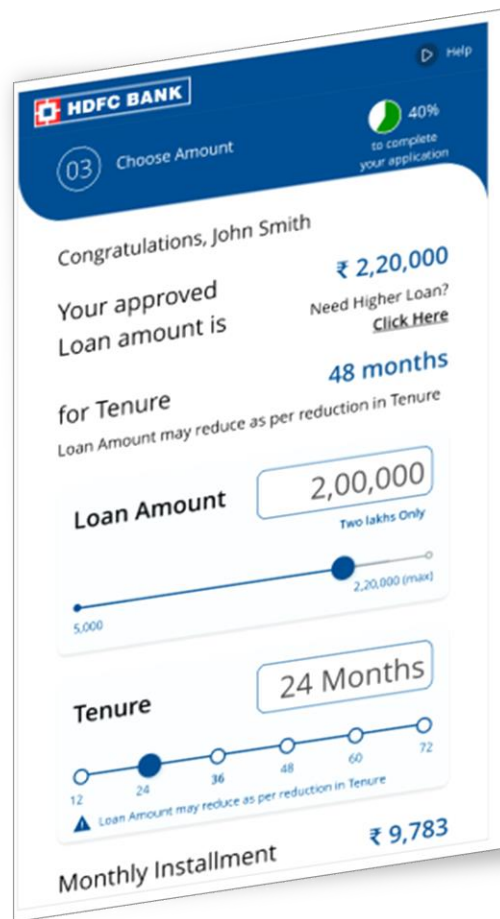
Help

HDFC BANK

03 Choose Amount

40%
to complete
your application

Congratulations, John Smith

Your approved Loan amount is

₹ 2,20,000

Need Higher Loan?
Click Here

for Tenure

48 months

Loan Amount may reduce as per reduction in Tenure

Loan Amount

2,00,000

Two lakhs Only

5,000

2,20,000 (max)

Tenure

24 Months

12 24 36 48 60 72

Loan Amount may reduce as per reduction in Tenure

Monthly Installment

₹ 9,783